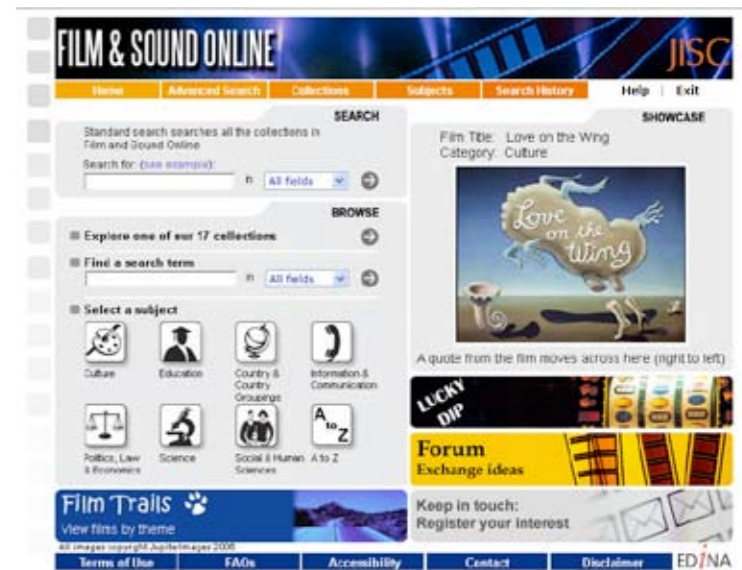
FILM & SOUND ONLINE

JISC

Home | Advanced Search | Collections | Subjects | Search History | Help | Exit

SEARCH

Standard search searches all the collections in Film and Sound Online

Search for: (see example):

in All fields

BROWSE

Explore one of our 17 collections

Find a search term

in All fields

Select a subject

Culture

Education

Country & Country Groupings

Information & Communication

Politics, Law & Economics

Science

Social & Human Sciences

A to Z

A to Z

SHOWCASE

Film Title: Love on the Wing
Category: Culture

Love on the Wing

A quote from the film moves across here (right to left)

LUCKY DIP

Forum
Exchange ideas

Film Trails
View films by theme

Keep in touch:
Register your interest

All images copyright Jupiterimages 2006

Terms of Use | FAQs | Accessibility | Contact | Disclaimer

EDINA